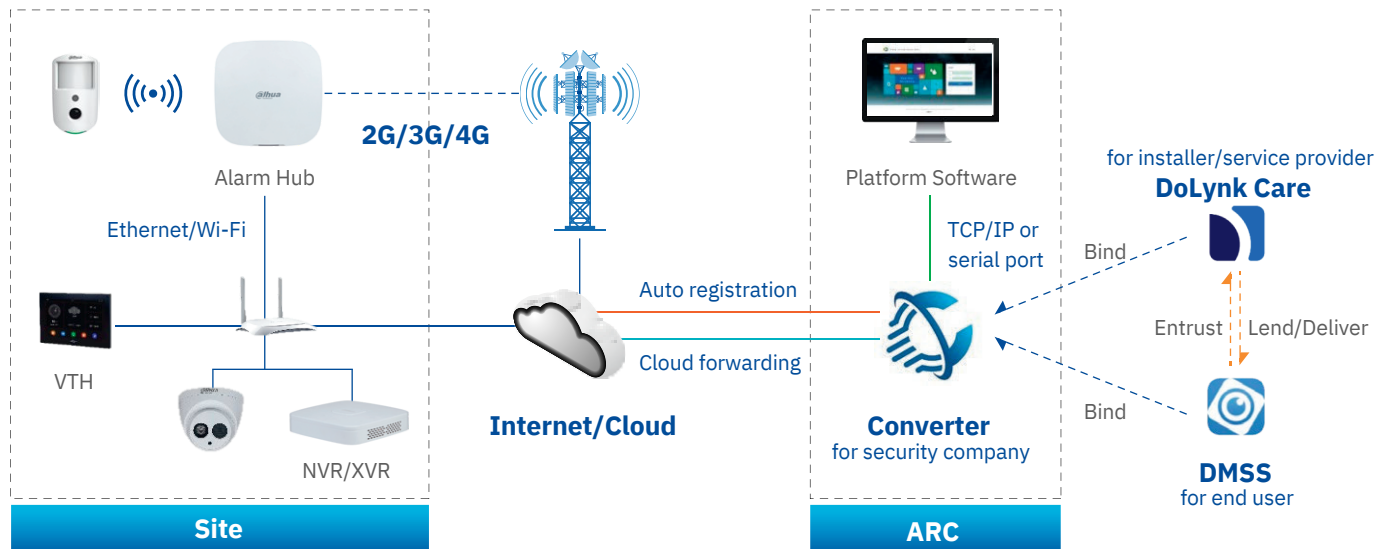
alhua

Alarm Hub

2G/3G/4G

Ethernet/Wi-Fi

VTH

NVR/XVR

Site

Internet/Cloud

Auto registration

Cloud forwarding

Platform Software

TCP/IP or serial port

Converter
for security company

ARC

for installer/service provider
DoLynk Care

Bind

Entrust

Lend/Deliver

Bind

DMSS
for end user